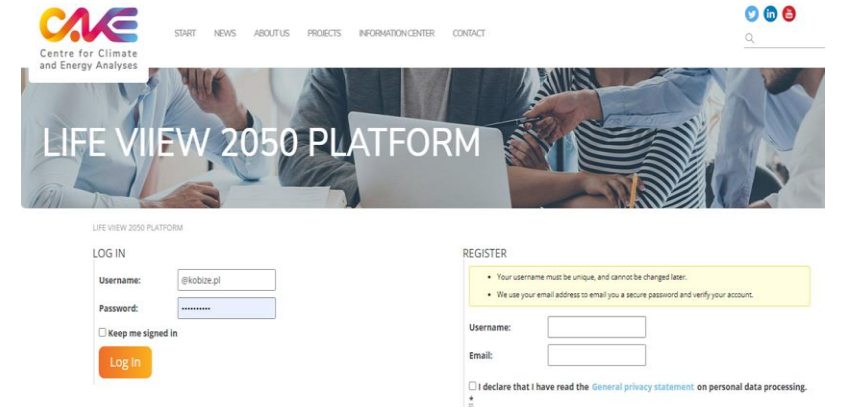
CAKE
Centre for Climate and Energy Analyses

START NEWS ABOUT US PROJECTS INFORMATION CENTER CONTACT

LIFE VIIEW 2050 PLATFORM

LIFE VIIEW 2050 PLATFORM

LOG IN

Username: @kobize.pl

Password: ••••••••••

☐ Keep me signed in

Log In

REGISTER

• Your username must be unique, and cannot be changed later.

• We use your email address to email you a secure password and verify your account.

Username:

Email:

☐ I declare that I have read the General privacy statement on personal data processing. *